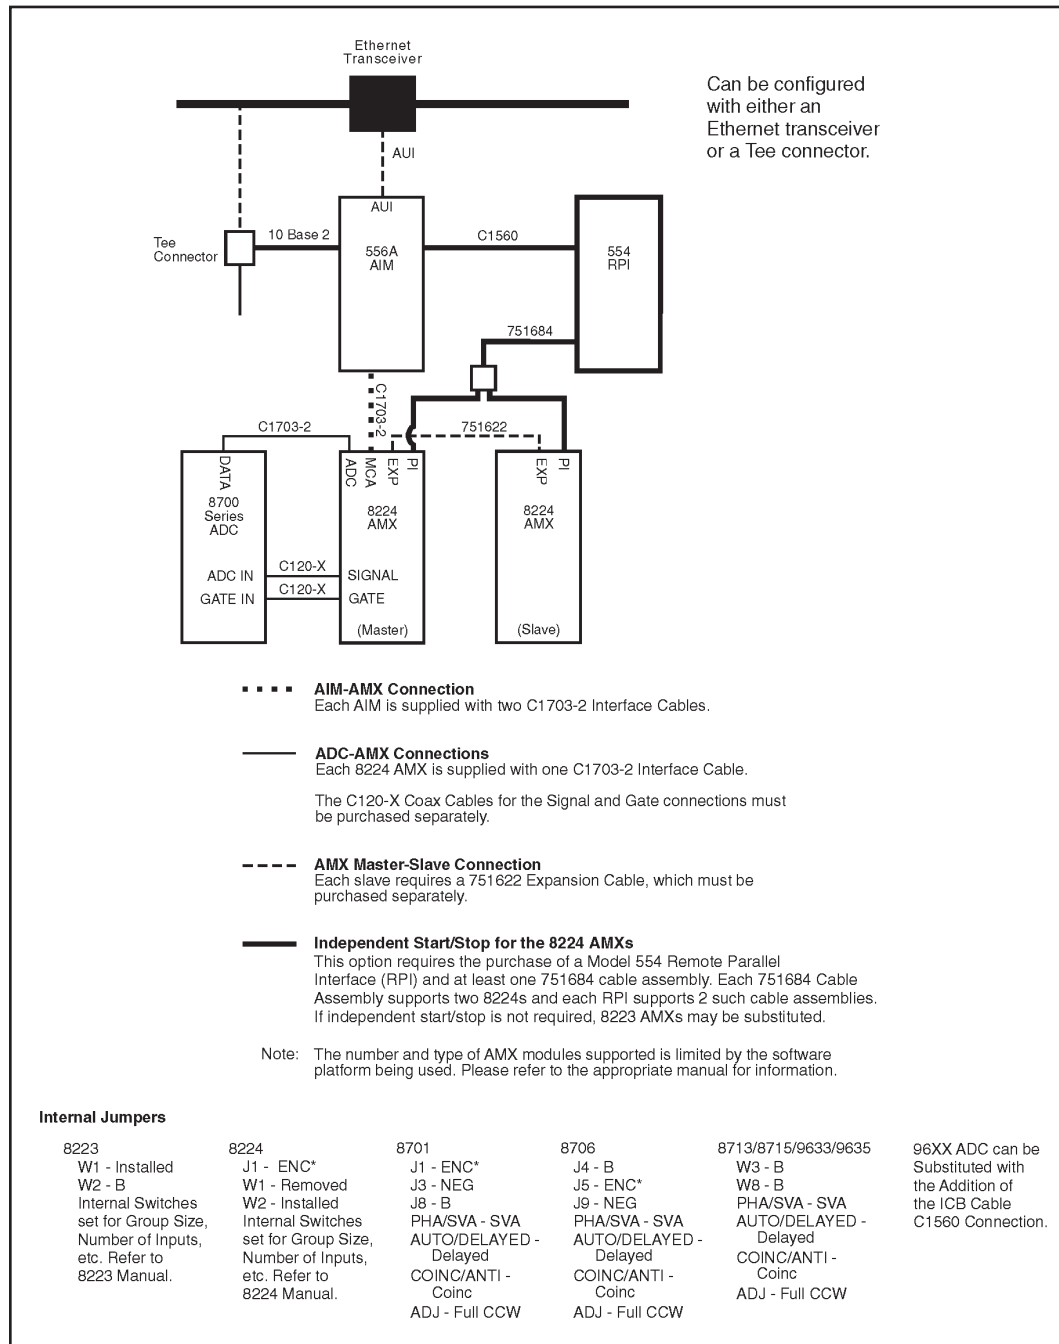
Ethernet Transceiver

Can be configured with either an Ethernet transceiver or a Tee connector.

AUI

AUI

Tee Connector

10 Base 2

556A AIM

C1560

554 RPI

751684

C1703-2

C1703-2

751622

DATA

8700 Series ADC

ADC IN

GATE IN

ADC MCA EXP PI

8224 AMX

C120-X

C120-X

SIGNAL

GATE

(Master)

EXP PI

8224 AMX

(Slave)

AIM-AMX Connection
Each AIM is supplied with two C1703-2 Interface Cables.

ADC-AMX Connections
Each 8224 AMX is supplied with one C1703-2 Interface Cable.

The C120-X Coax Cables for the Signal and Gate connections must be purchased separately.

AMX Master-Slave Connection
Each slave requires a 751622 Expansion Cable, which must be purchased separately.

Independent Start/Stop for the 8224 AMXs
This option requires the purchase of a Model 554 Remote Parallel Interface (RPI) and at least one 751684 cable assembly. Each 751684 Cable Assembly supports two 8224s and each RPI supports 2 such cable assemblies. If independent start/stop is not required, 8223 AMXs may be substituted.

Note: The number and type of AMX modules supported is limited by the software platform being used. Please refer to the appropriate manual for information.

Internal Jumpers

8223
W1 - Installed
W2 - B
Internal Switches set for Group Size, Number of Inputs, etc. Refer to 8223 Manual.

8224
J1 - ENC*
W1 - Removed
W2 - Installed
Internal Switches set for Group Size, Number of Inputs, etc. Refer to 8224 Manual.

8701
J1 - ENC*
J3 - NEG
J8 - B
PHA/SVA - SVA
AUTO/DELAYED - Delayed
COINC/ANTI - Coinc
ADJ - Full CCW

8706
J4 - B
J5 - ENC*
J9 - NEG
PHA/SVA - SVA
AUTO/DELAYED - Delayed
COINC/ANTI - Coinc
ADJ - Full CCW

8713/8715/9633/9635
W3 - B
W8 - B
PHA/SVA - SVA
AUTO/DELAYED - Delayed
COINC/ANTI - Coinc
ADJ - Full CCW

96XX ADC can be Substituted with the Addition of the ICB Cable C1560 Connection.